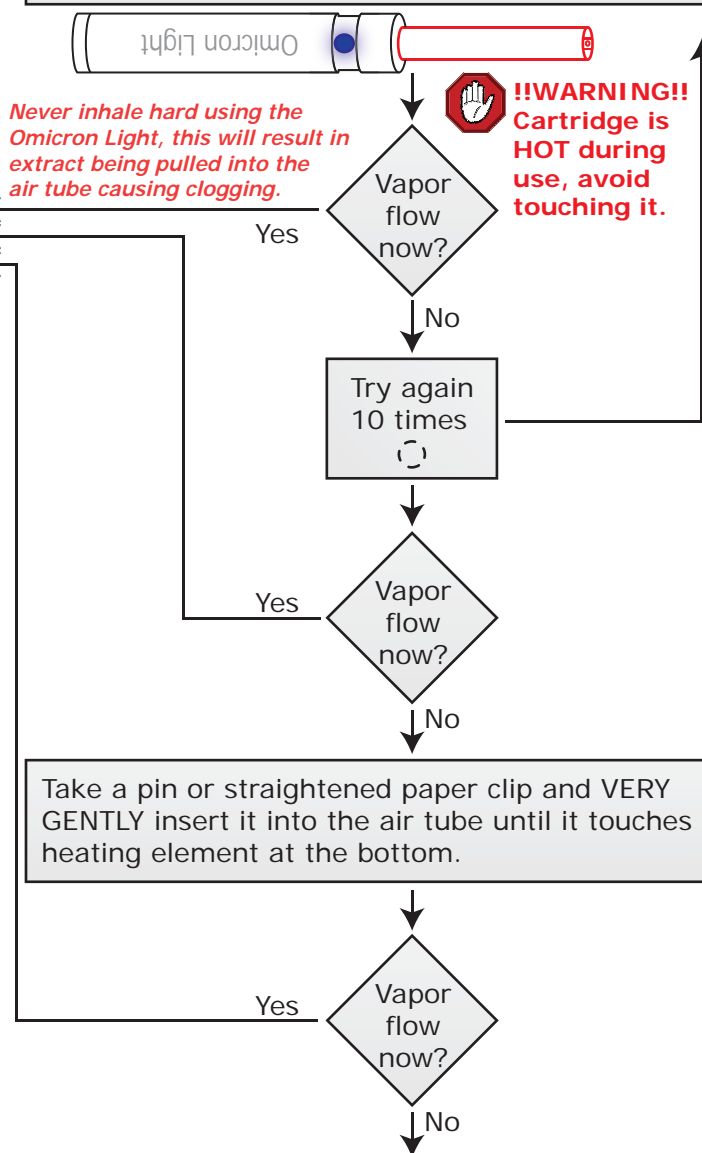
Omicron Light

Never inhale hard using the Omicron Light, this will result in extract being pulled into the air tube causing clogging.

!!WARNING!! Cartridge is HOT during use, avoid touching it.

Vapor flow now?

Yes

No

Try again 10 times

Vapor flow now?

Yes

No

Take a pin or straightened paper clip and VERY GENTLY insert it into the air tube until it touches heating element at the bottom.

Vapor flow now?

Yes

No